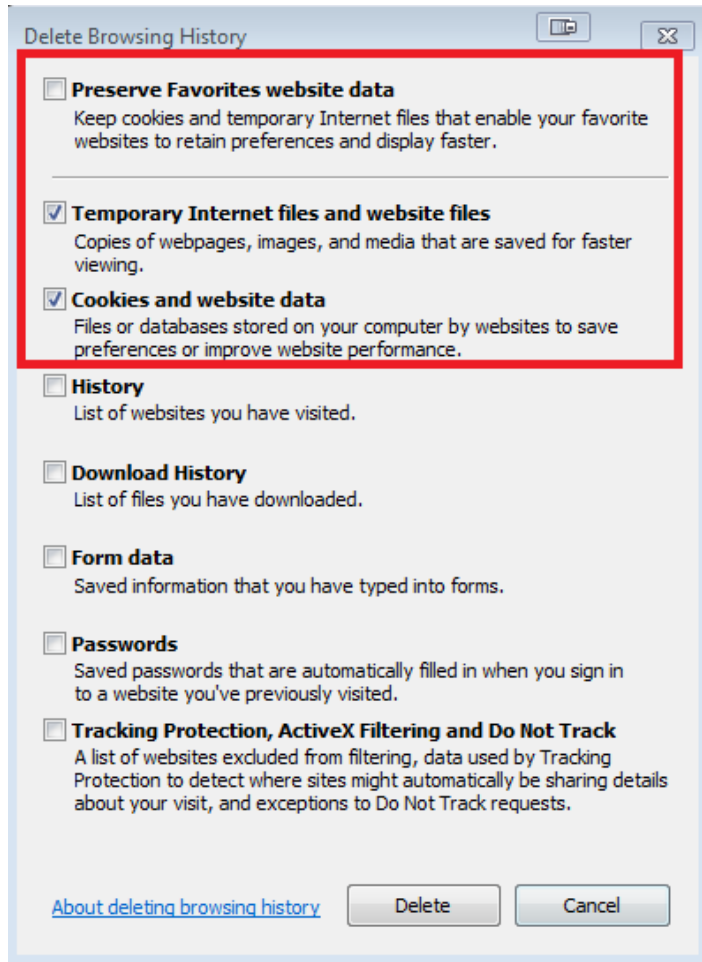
Delete Browsing History

Preserve Favorites website data
Keep cookies and temporary Internet files that enable your favorite websites to retain preferences and display faster.

Temporary Internet files and website files
Copies of webpages, images, and media that are saved for faster viewing.

Cookies and website data
Files or databases stored on your computer by websites to save preferences or improve website performance.

History
List of websites you have visited.

Download History
List of files you have downloaded.

Form data
Saved information that you have typed into forms.

Passwords
Saved passwords that are automatically filled in when you sign in to a website you've previously visited.

Tracking Protection, ActiveX Filtering and Do Not Track
A list of websites excluded from filtering, data used by Tracking Protection to detect where sites might automatically be sharing details about your visit, and exceptions to Do Not Track requests.

About deleting browsing history

Delete

Cancel